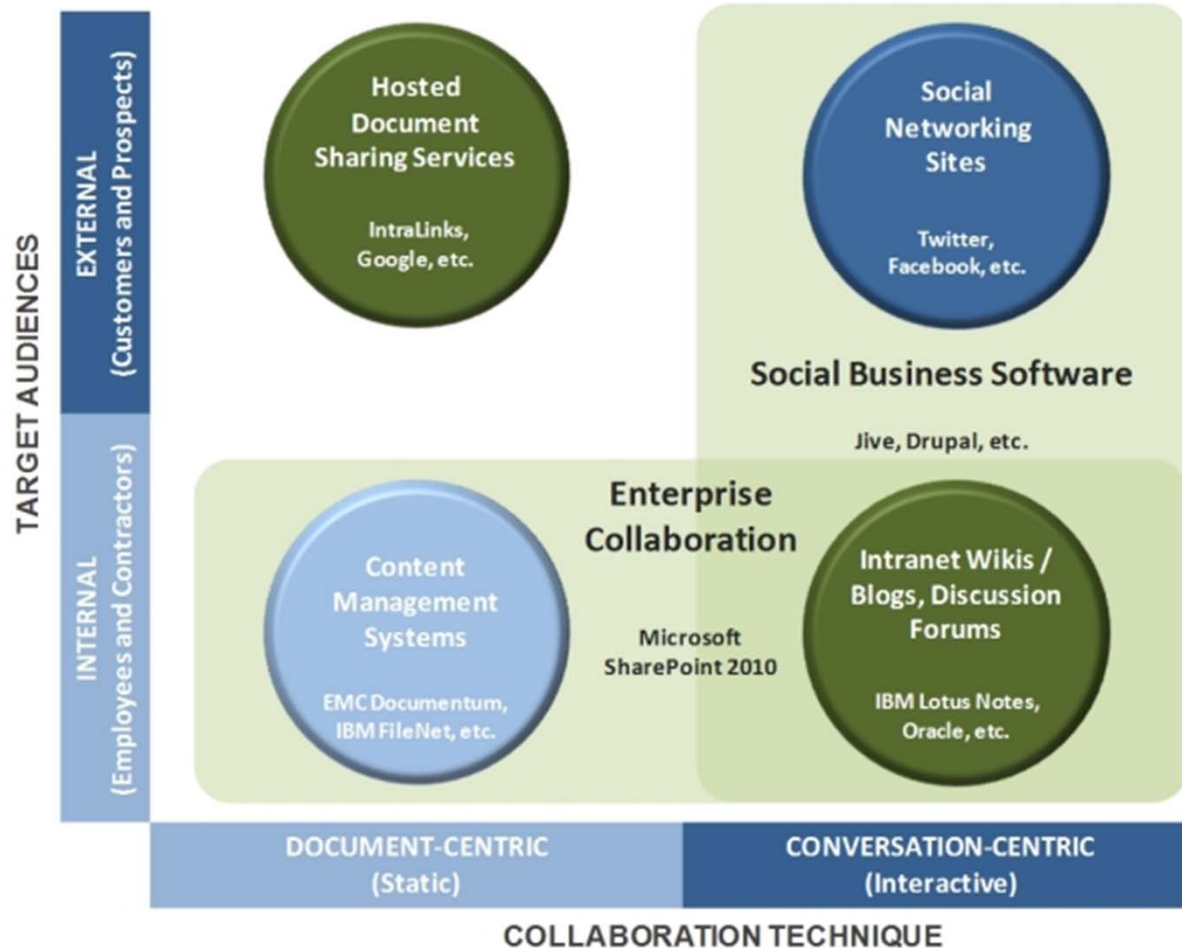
TARGET AUDIENCES

EXTERNAL
(Customers and Prospects)

INTERNAL
(Employees and Contractors)

Hosted Document Sharing Services

IntraLinks, Google, etc.

Social Networking Sites

Twitter, Facebook, etc.

Social Business Software

Jive, Drupal, etc.

Enterprise Collaboration

Content Management Systems

EMC Documentum, IBM FileNet, etc.

Microsoft SharePoint 2010

Intranet Wikis / Blogs, Discussion Forums

IBM Lotus Notes, Oracle, etc.

DOCUMENT-CENTRIC
(Static)

CONVERSATION-CENTRIC
(Interactive)

COLLABORATION TECHNIQUE